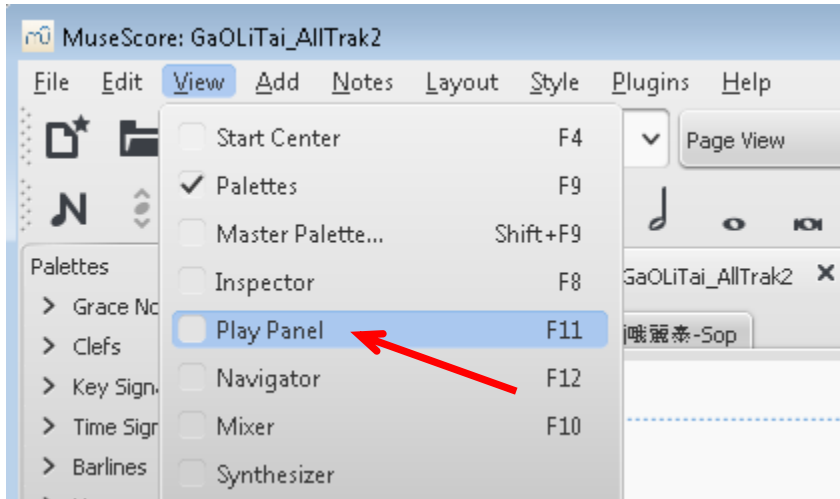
MuseScore: GaOLiTai_AllTrak2

File Edit View Add Notes Layout Style Plugins Help

Start Center F4
Palettes F9
Master Palette... Shift+F9
Inspector F8
Play Panel F11
Navigator F12
Mixer F10
Synthesizer

Page View

Palettes
Grace No
Clefs
Key Signa
Time Sign
Barlines

GaOLiTai_AllTrak2 ×
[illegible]哦麗泰-Sop